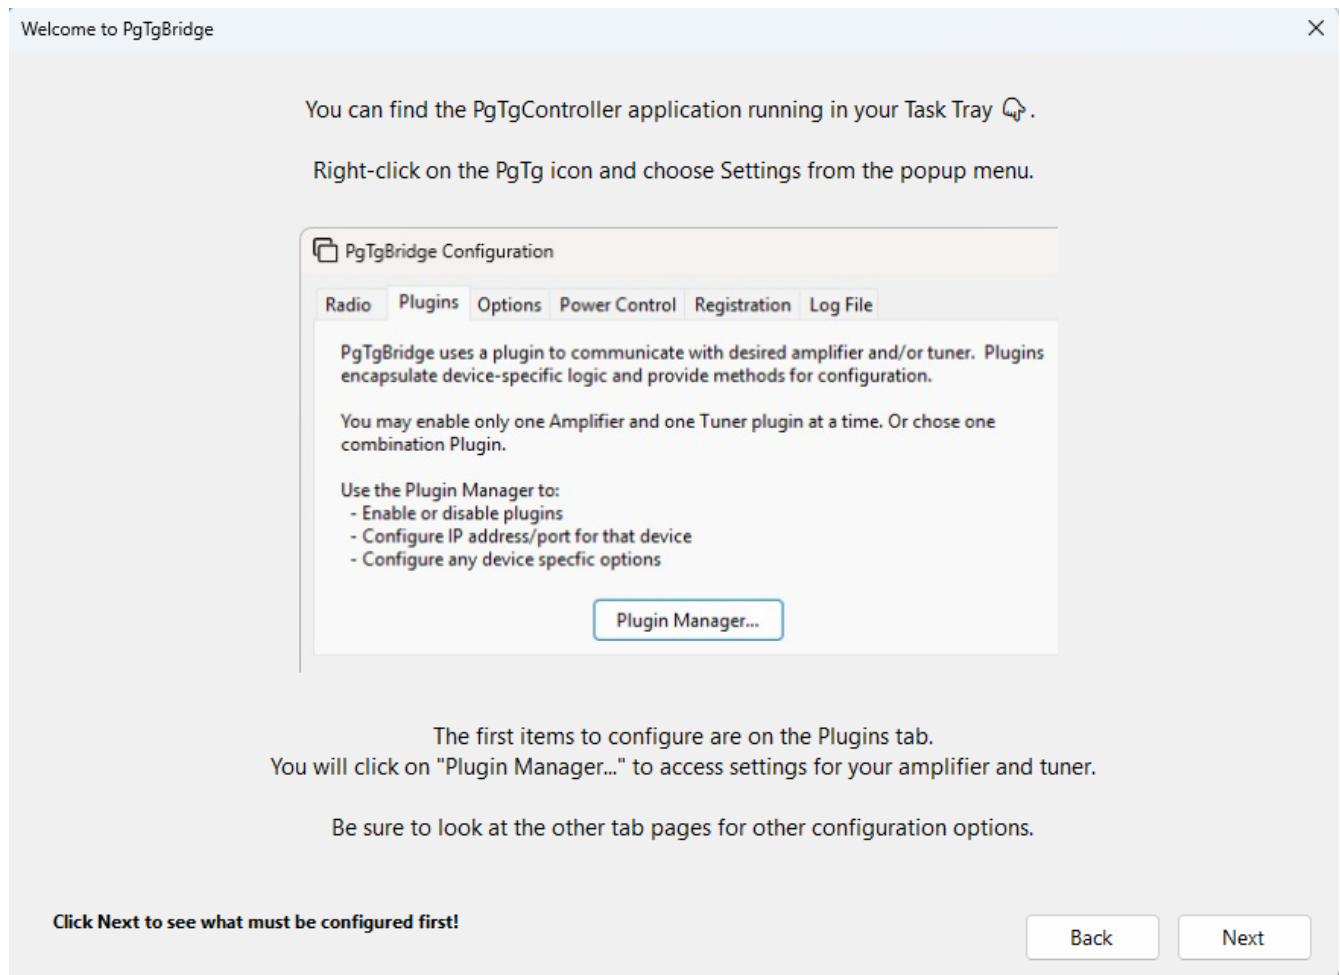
Welcome to PgTgBridge

×

You can find the PgTgController application running in your Task Tray .

Right-click on the PgTg icon and choose Settings from the popup menu.

PgTgBridge Configuration

Radio | Plugins | Options | Power Control | Registration | Log File

PgTgBridge uses a plugin to communicate with desired amplifier and/or tuner. Plugins encapsulate device-specific logic and provide methods for configuration.

You may enable only one Amplifier and one Tuner plugin at a time. Or chose one combination Plugin.

Use the Plugin Manager to:
- Enable or disable plugins
- Configure IP address/port for that device
- Configure any device specfic options

Plugin Manager...

The first items to configure are on the Plugins tab.
You will click on "Plugin Manager..." to access settings for your amplifier and tuner.

Be sure to look at the other tab pages for other configuration options.

Click Next to see what must be configured first!

Back

Next